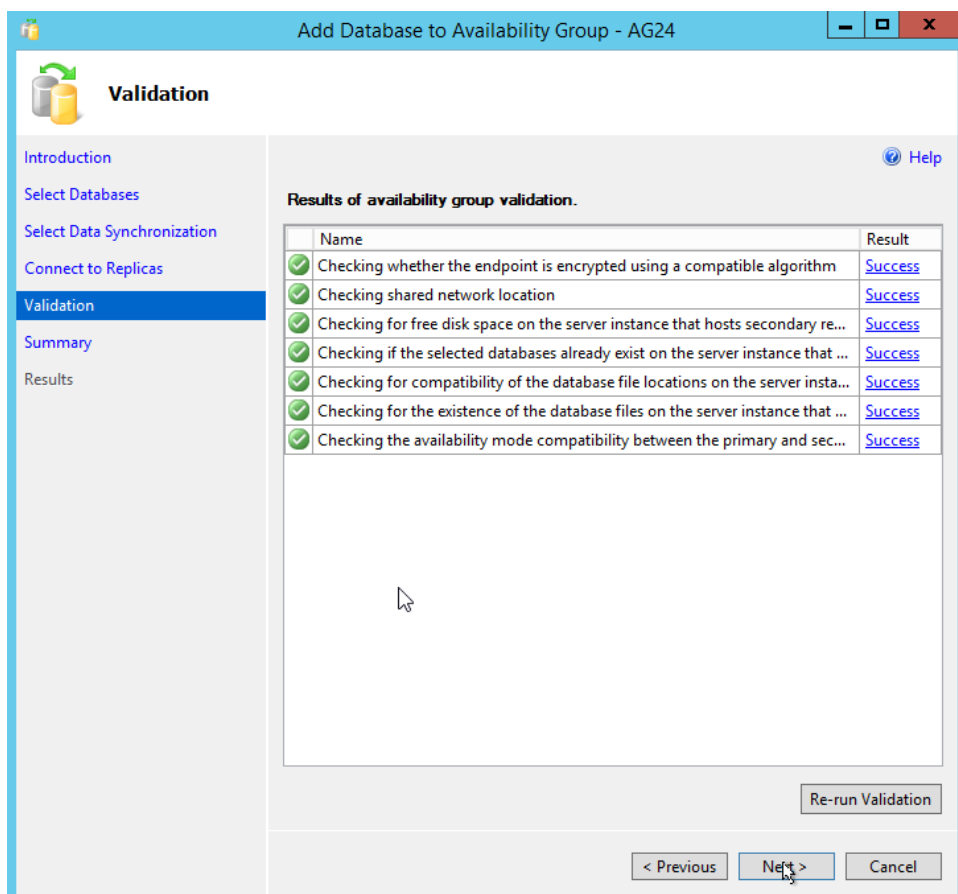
Add Database to Availability Group - AG24

Validation

Introduction
Select Databases
Select Data Synchronization
Connect to Replicas
Validation
Summary
Results

Help

Results of availability group validation.

| | Name | Result |
|---|---|---|
| | Checking whether the endpoint is encrypted using a compatible algorithm | Success |
| | Checking shared network location | Success |
| | Checking for free disk space on the server instance that hosts secondary re... | Success |
| | Checking if the selected databases already exist on the server instance that ... | Success |
| | Checking for compatibility of the database file locations on the server insta... | Success |
| | Checking for the existence of the database files on the server instance that ... | Success |
| | Checking the availability mode compatibility between the primary and sec... | Success |

Re-run Validation

< Previous Next > Cancel